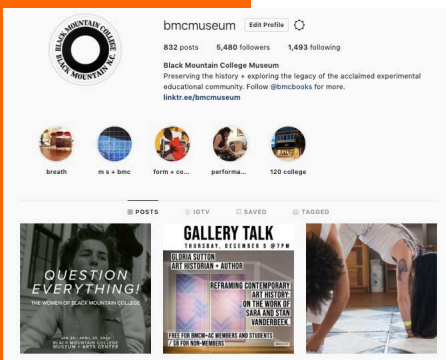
BLACK MOUNTAIN COLLEGE BLACK MOUNTAIN, N.C.

bmcmuseum Edit Profile

832 posts 5,480 followers 1,493 following

Black Mountain College Museum
Preserving the history + exploring the legacy of the acclaimed experimental educational community. Follow @bmcbooks for more.
linktr.ee/bmcmuseum

breath
m s + bmc
form + co...
performa...
120 college

POSTS IGTV SAVED TAGGED

QUESTION EVERYTHING!
THE WOMEN OF BLACK MOUNTAIN COLLEGE
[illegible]
BLACK MOUNTAIN COLLEGE MUSEUM + ARTS CENTER

GALLERY TALK
THURSDAY, DECEMBER 5 @ 7PM
GLORIA SUTTON
ART HISTORIAN + AUTHOR
REFRAMING CONTEMPORARY ART HISTORY: ON THE WORK OF SARA AND STAN VANDERBEEK
FREE FOR BMCM+AC MEMBERS AND STUDENTS / $8 FOR NON-MEMBERS